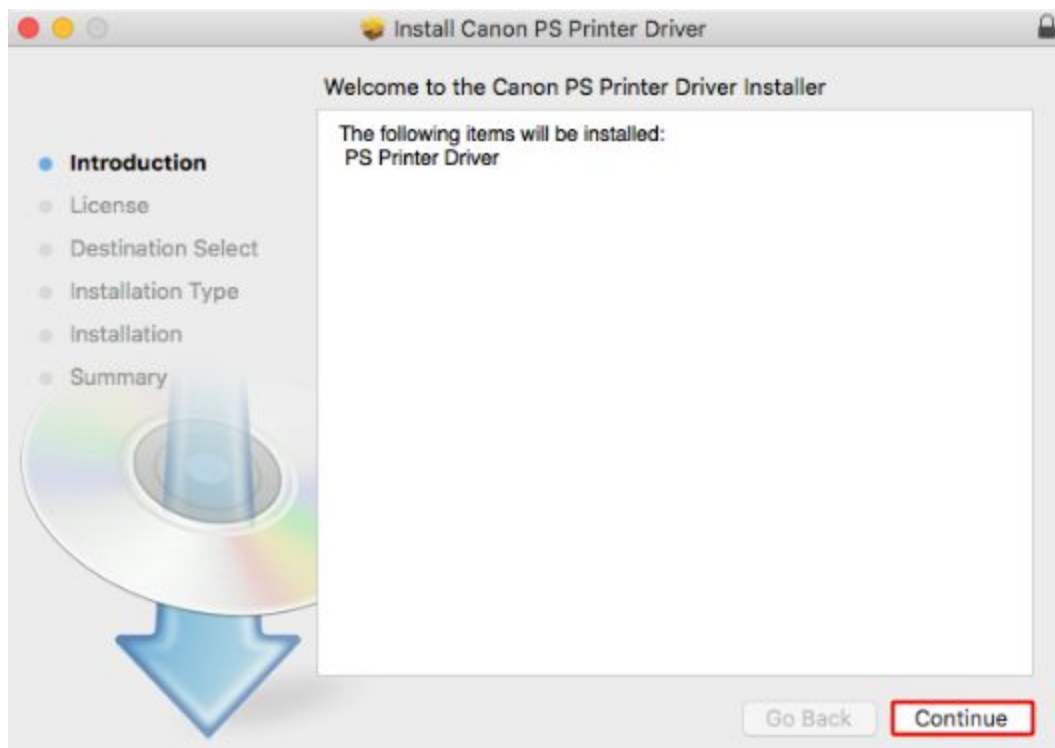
Install Canon PS Printer Driver

Welcome to the Canon PS Printer Driver Installer

Introduction
License
Destination Select
Installation Type
Installation
Summary

The following items will be installed:
PS Printer Driver

Go Back
Continue